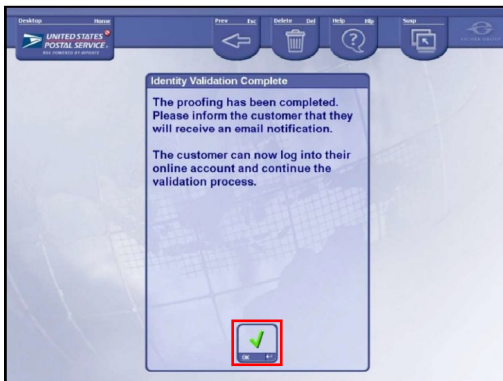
Desktop Home

UNITED STATES POSTAL SERVICE

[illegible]

Prev Esc

Delete Del

Help Hlp

Susp

Identity Validation Complete

The proofing has been completed. Please inform the customer that they will receive an email notification.

The customer can now log into their online account and continue the validation process.

OK